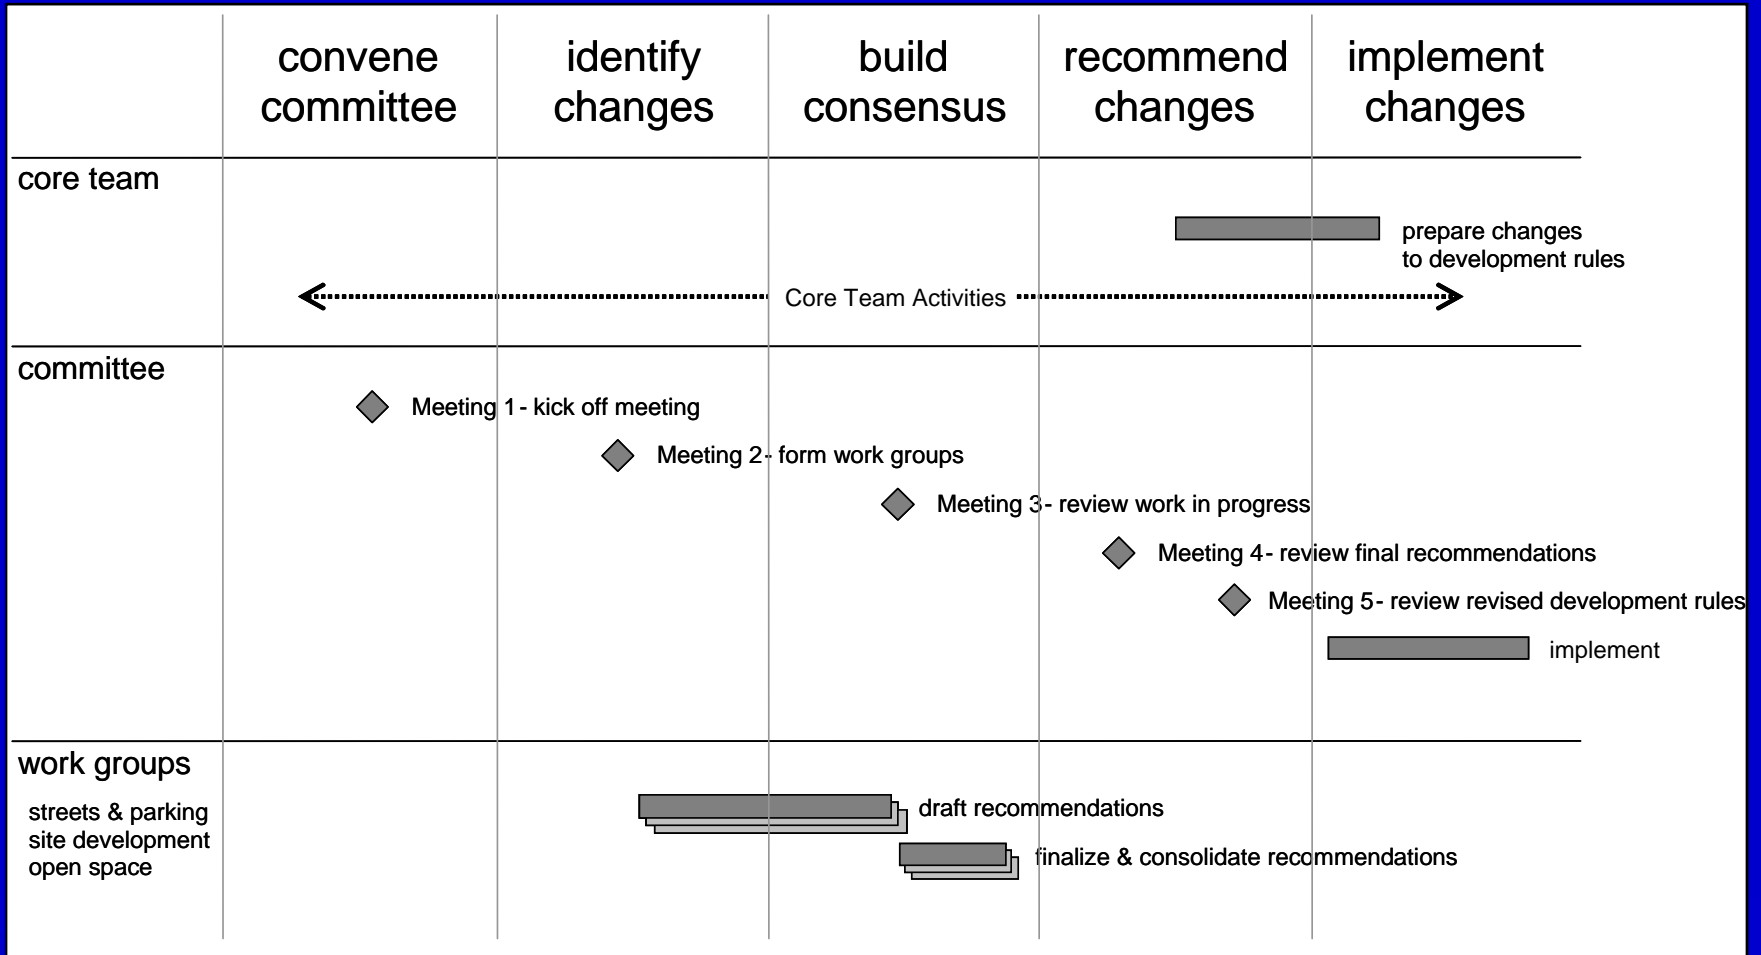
convene committee

identify changes

build consensus

recommend changes

implement changes

core team

prepare changes to development rules

Core Team Activities

committee

Meeting 1 - kick off meeting

Meeting 2 - form work groups

Meeting 3 - review work in progress

Meeting 4 - review final recommendations

Meeting 5 - review revised development rules

implement

work groups

streets & parking
site development
open space

draft recommendations

finalize & consolidate recommendations